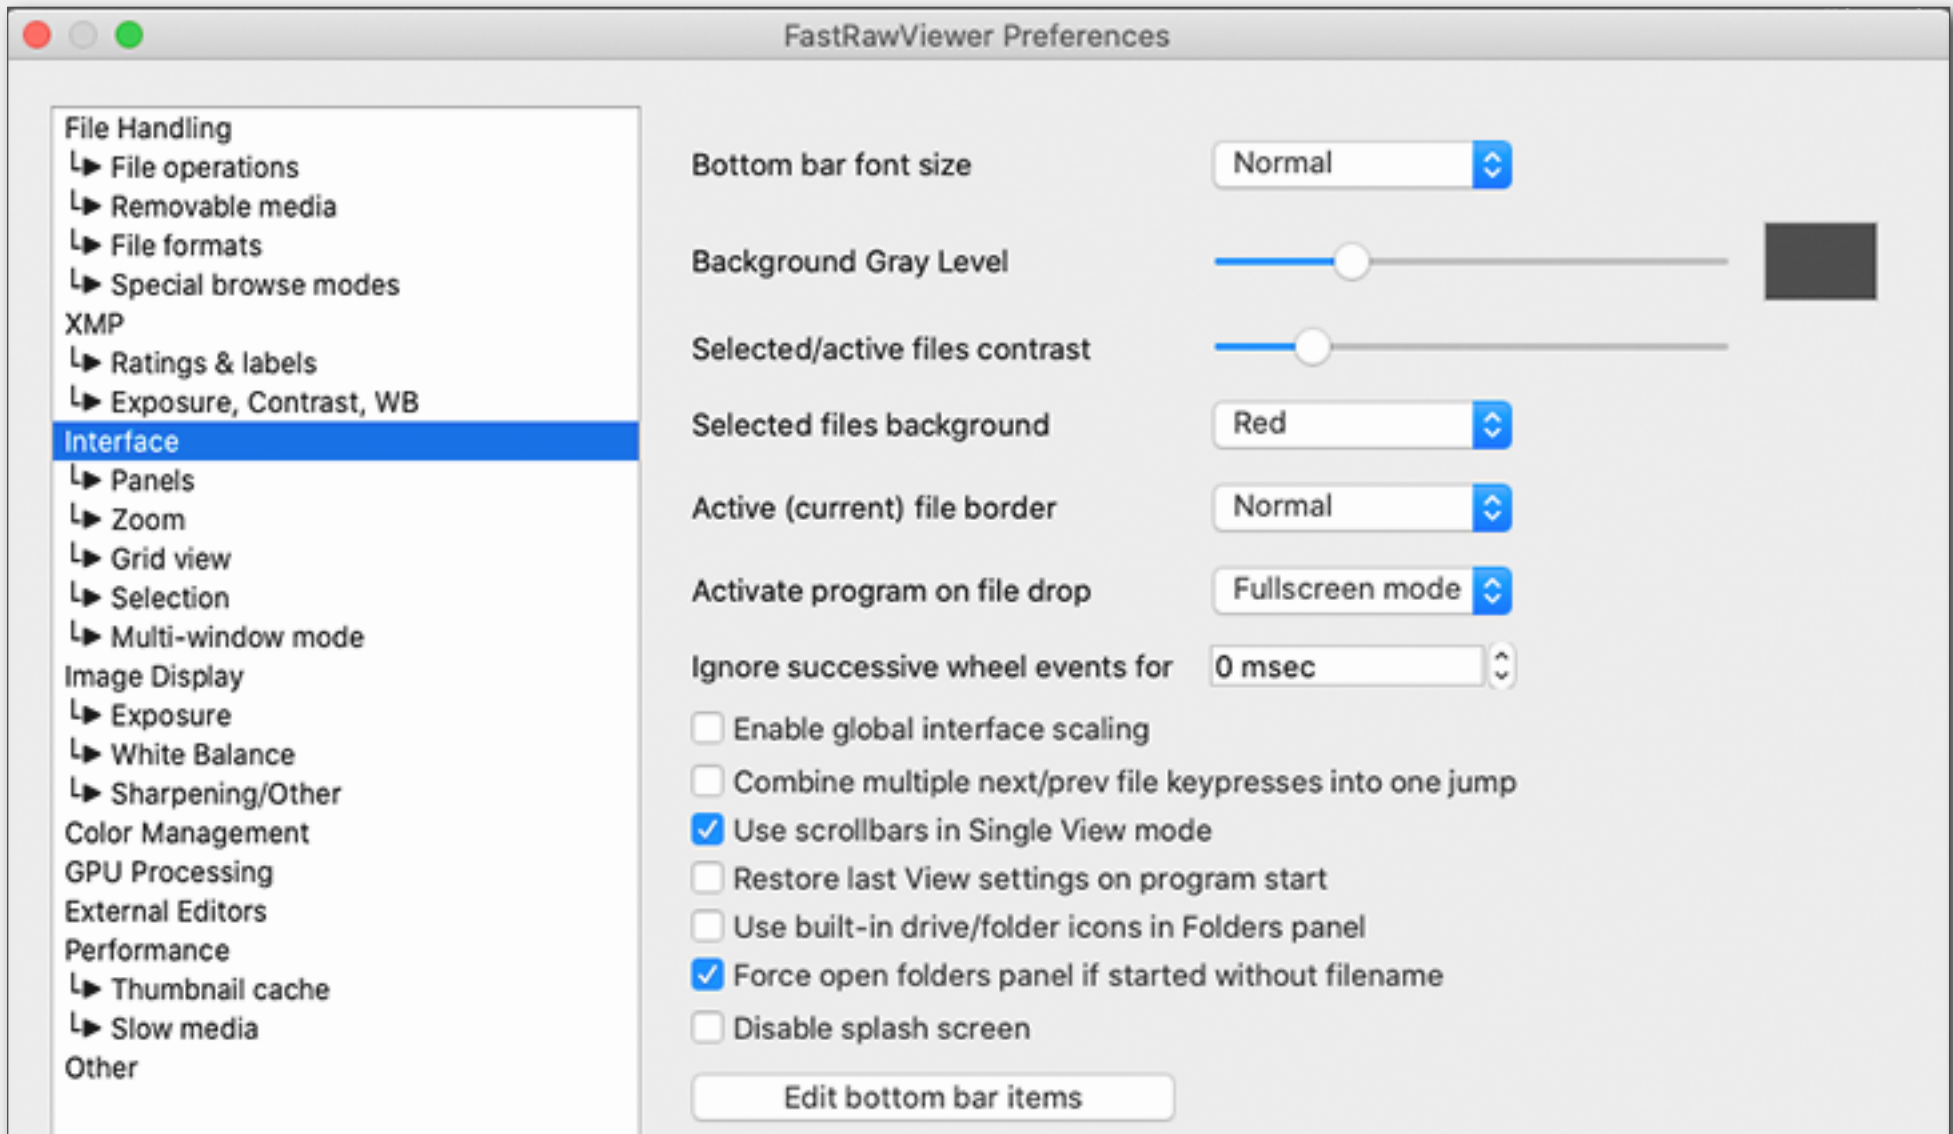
FastRawViewer Preferences

File Handling
└▶ File operations
└▶ Removable media
└▶ File formats
└▶ Special browse modes
XMP
└▶ Ratings & labels
└▶ Exposure, Contrast, WB
Interface
└▶ Panels
└▶ Zoom
└▶ Grid view
└▶ Selection
└▶ Multi-window mode
Image Display
└▶ Exposure
└▶ White Balance
└▶ Sharpening/Other
Color Management
GPU Processing
External Editors
Performance
└▶ Thumbnail cache
└▶ Slow media
Other

Bottom bar font size Normal
Background Gray Level
Selected/active files contrast
Selected files background Red
Active (current) file border Normal
Activate program on file drop Fullscreen mode
Ignore successive wheel events for 0 msec
Enable global interface scaling
Combine multiple next/prev file keypresses into one jump
Use scrollbars in Single View mode
Restore last View settings on program start
Use built-in drive/folder icons in Folders panel
Force open folders panel if started without filename
Disable splash screen
Edit bottom bar items